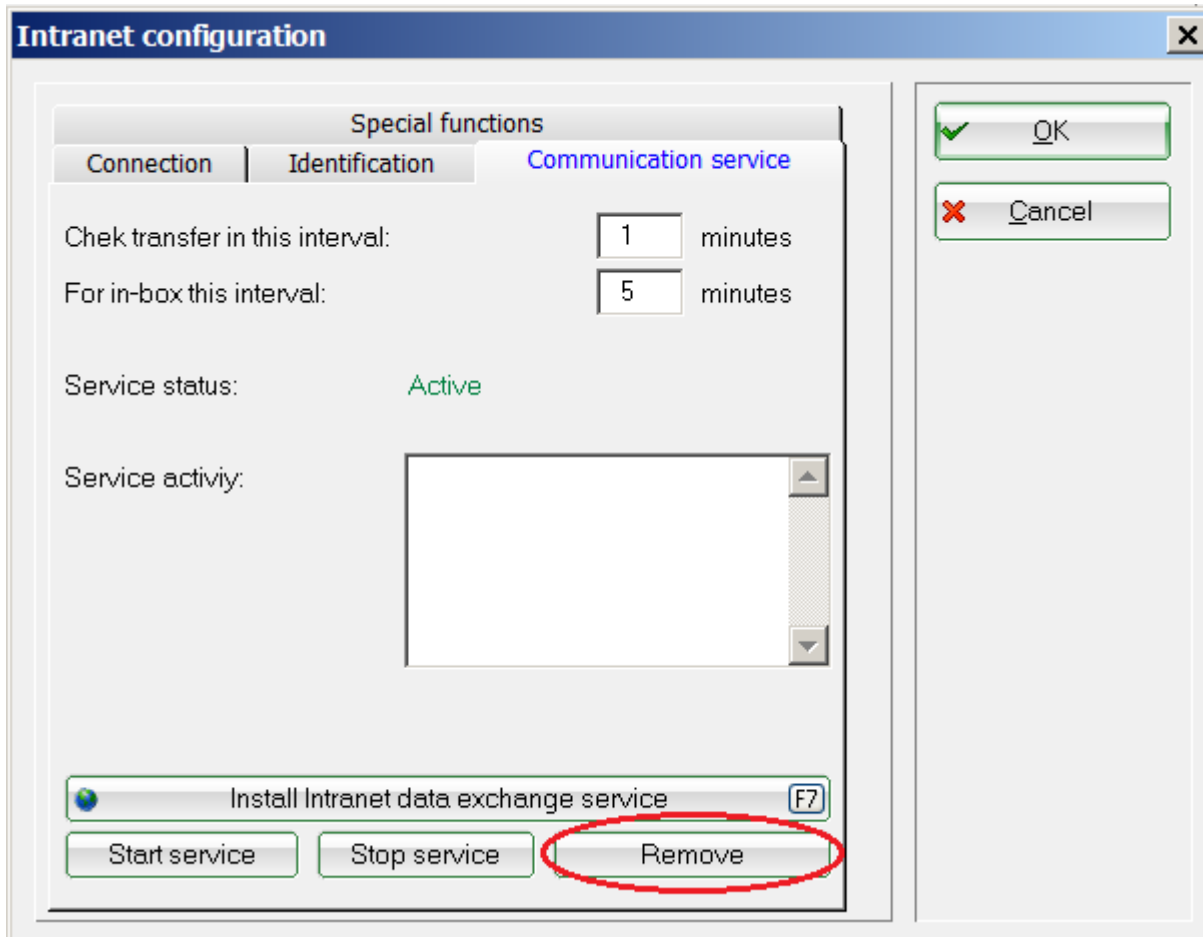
Intranet configuration

Special functions

Connection

Identification

Communication service

Chek transfer in this interval:
1
minutes

For in-box this interval:
5
minutes

Service status:
Active

Service activiy:

Install Intranet data exchange service
F7

Start service

Stop service

Remove

OK

Cancel